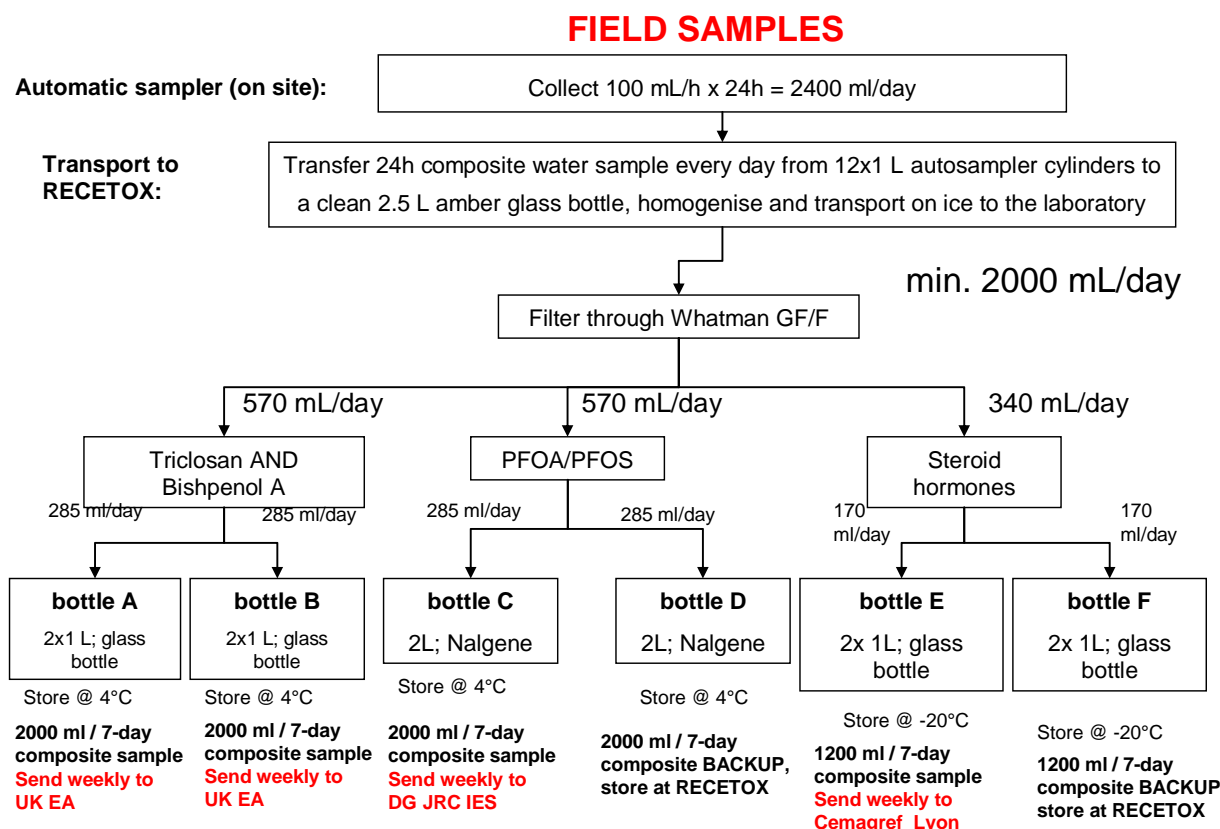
FIELD SAMPLES

Automatic sampler (on site):

Collect 100 mL/h x 24h = 2400 ml/day

Transport to RECETOX:

Transfer 24h composite water sample every day from 12x1 L autosampler cylinders to a clean 2.5 L amber glass bottle, homogenise and transport on ice to the laboratory

min. 2000 mL/day

Filter through Whatman GF/F

570 mL/day

570 mL/day

340 mL/day

Triclosan AND Bishpenol A

285 ml/day

285 ml/day

PFOA/PFOS

285 ml/day

285 ml/day

Steroid hormones

170 ml/day

170 ml/day

bottle A
2x1 L; glass bottle

Store @ 4°C

2000 ml / 7-day composite sample
Send weekly to UK EA

bottle B
2x1 L; glass bottle

Store @ 4°C

2000 ml / 7-day composite sample
Send weekly to UK EA

bottle C
2L; Nalgene

Store @ 4°C

2000 ml / 7-day composite sample
Send weekly to DG JRC IES

bottle D
2L; Nalgene

Store @ 4°C

2000 ml / 7-day composite BACKUP, store at RECETOX

bottle E
2x 1L; glass bottle

Store @ -20°C

1200 ml / 7-day composite sample
Send weekly to Cemagref Lyon

bottle F
2x 1L; glass bottle

Store @ -20°C

1200 ml / 7-day composite BACKUP store at RECETOX